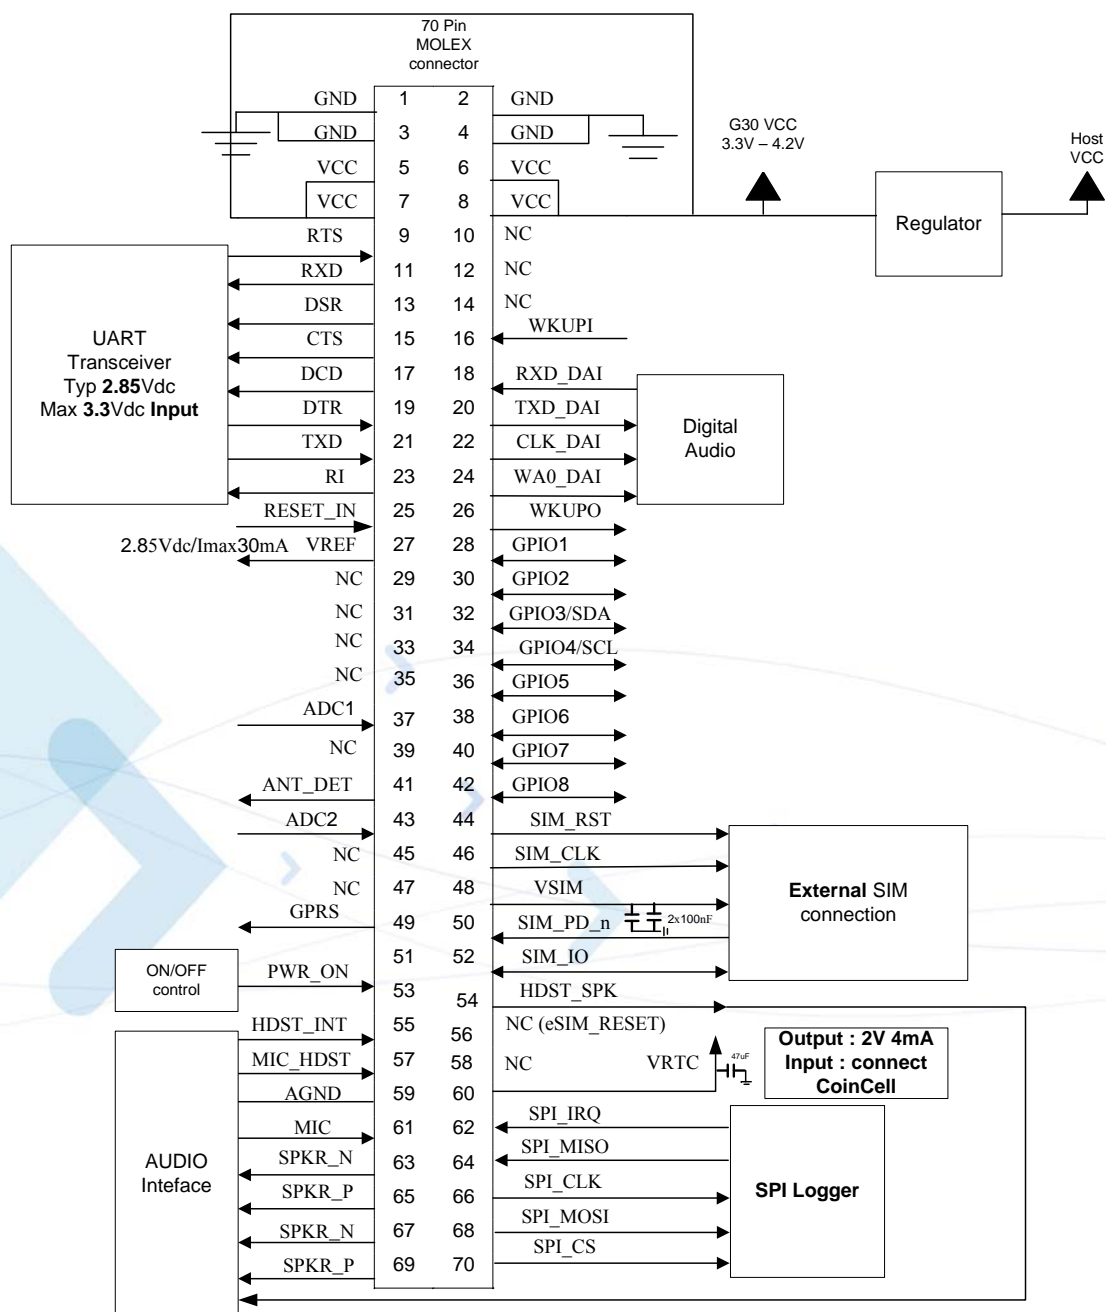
70 Pin
MOLEX
connector

GND 1 2 GND
GND 3 4 GND
VCC 5 6 VCC
VCC 7 8 VCC

G30 VCC
3.3V – 4.2V

Host
VCC

Regulator

RTS 9 10 NC
RXD 11 12 NC
DSR 13 14 NC
CTS 15 16 WKUPI
DCD 17 18 RXD_DAI
DTR 19 20 TXD_DAI
TXD 21 22 CLK_DAI
RI 23 24 WA0_DAI
RESET_IN 25 26 WKUPO
2.85Vdc/Imax30mA VREF 27 28 GPIO1
NC 29 30 GPIO2
NC 31 32 GPIO3/SDA
NC 33 34 GPIO4/SCL
NC 35 36 GPIO5
ADC1 37 38 GPIO6
NC 39 40 GPIO7
ANT_DET 41 42 GPIO8
ADC2 43 44 SIM_RST
NC 45 46 SIM_CLK
NC 47 48 VSIM
GPRS 49 50 SIM_PD_n
51 52 SIM_IO
PWR_ON 53 54 HDST_SPK
HDST_INT 55 56 NC (eSIM_RESET)
MIC_HDST 57 58 NC VRTC
AGND 59 60
MIC 61 62 SPI_IRQ
SPKR_N 63 64 SPI_MISO
SPKR_P 65 66 SPI_CLK
SPKR_N 67 68 SPI_MOSI
SPKR_P 69 70 SPI_CS

UART
Transceiver
Typ **2.85**Vdc
Max **3.3**Vdc **Input**

Digital
Audio

2x100nF

**External** SIM
connection

ON/OFF
control

47uF

**Output : 2V 4mA**
**Input : connect**
**CoinCell**

AUDIO
Inteface

**SPI Logger**